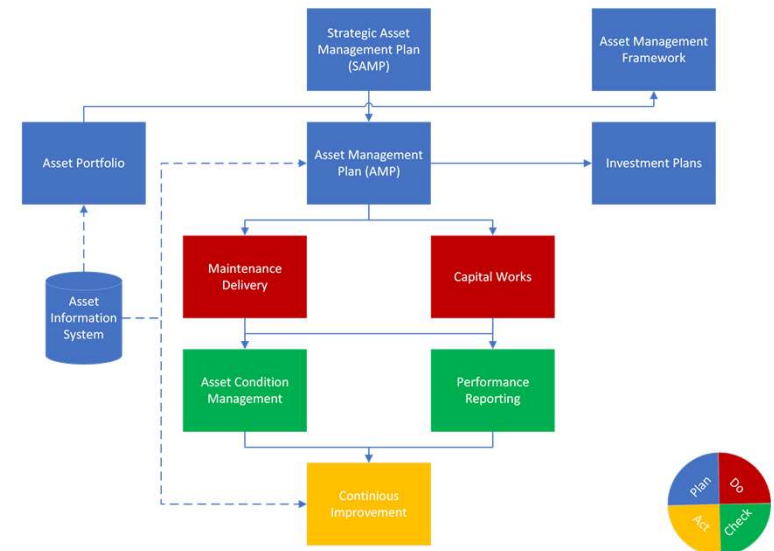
Strategic Asset Management Plan (SAMP)

Asset Management Framework

Asset Portfolio

Asset Management Plan (AMP)

Investment Plans

Maintenance Delivery

Capital Works

Asset Information System

Asset Condition Management

Performance Reporting

Continious Improvement

Plan
Do
Act
Check